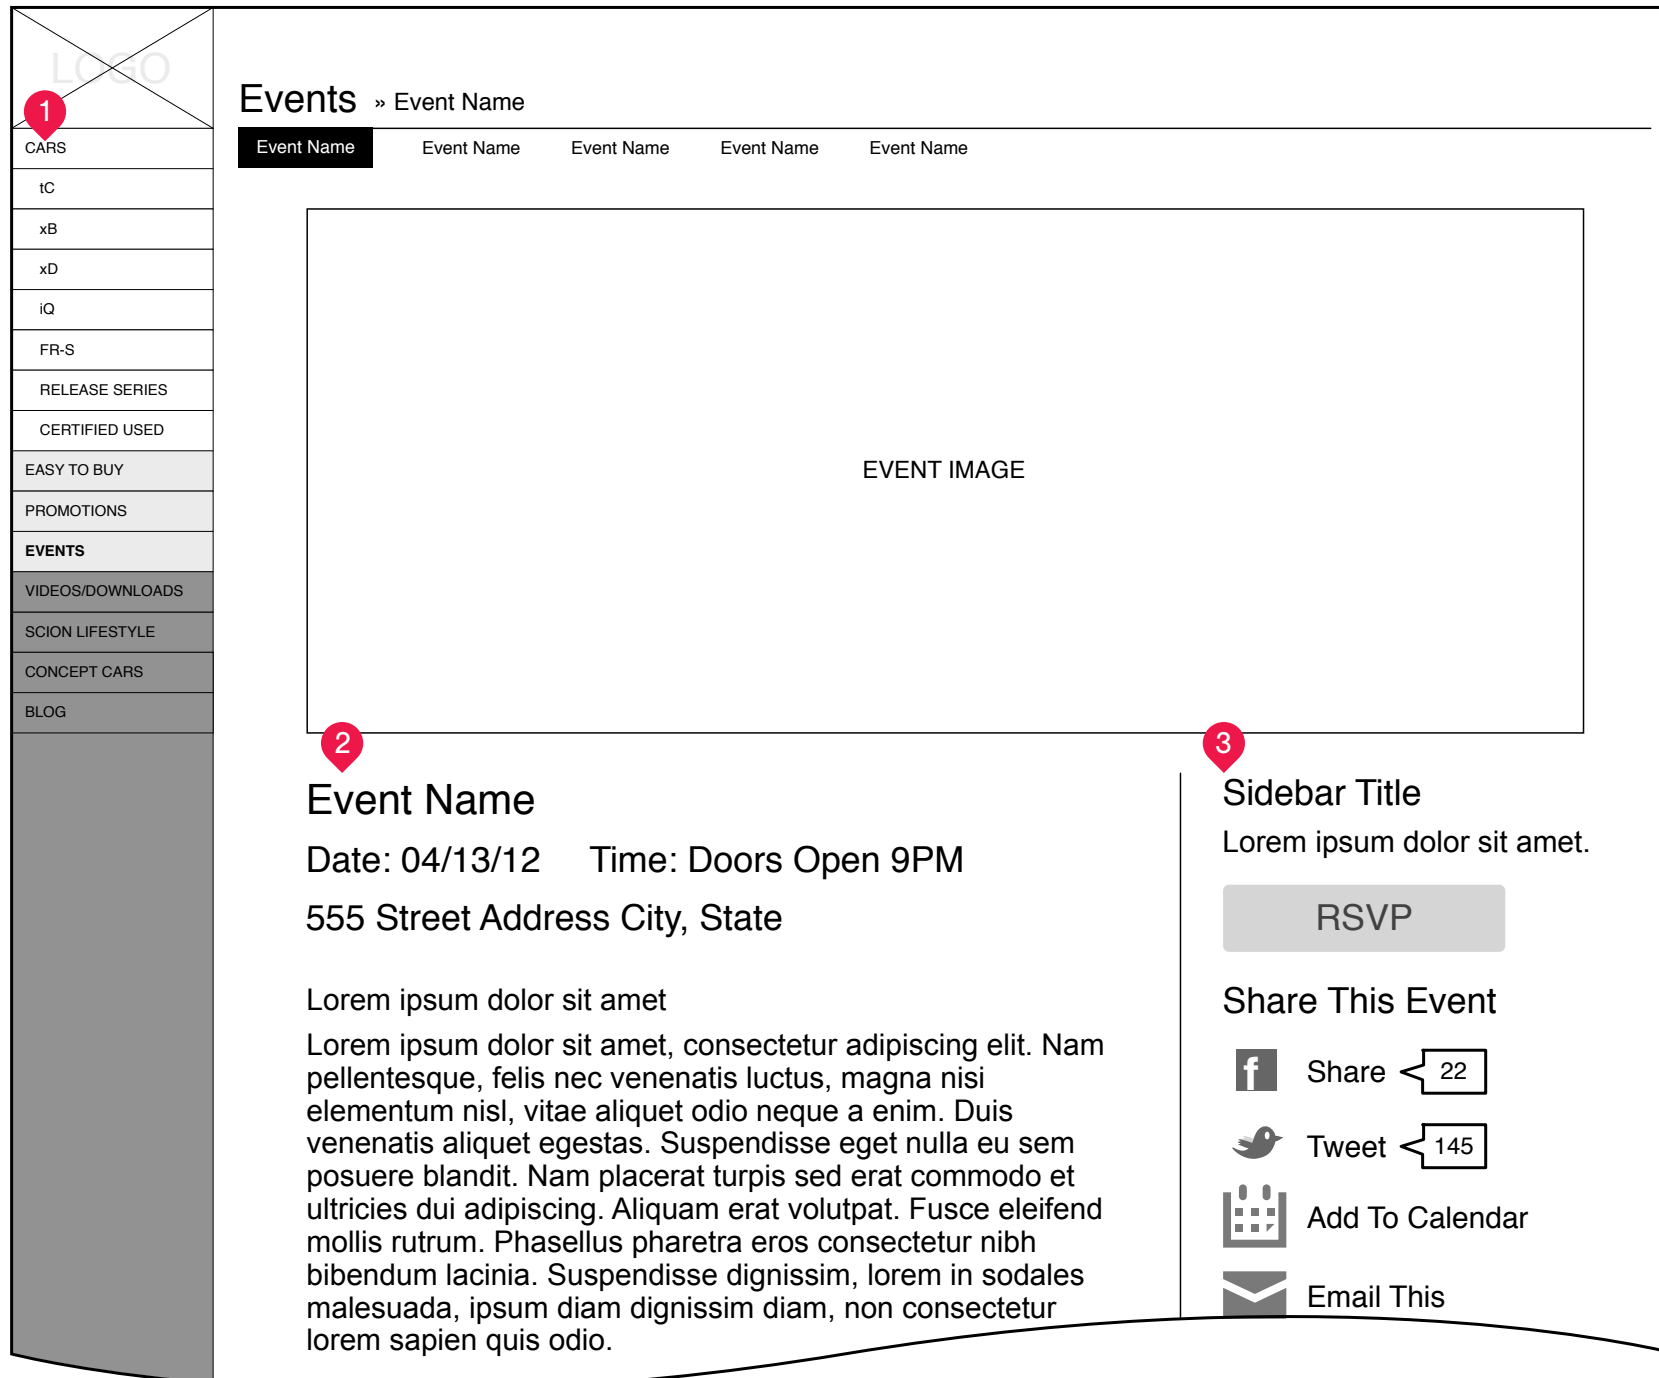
LOGO

1

CARS

tC

xB

xD

iQ

FR-S

RELEASE SERIES

CERTIFIED USED

EASY TO BUY

PROMOTIONS

EVENTS

VIDEOS/DOWNLOADS

SCION LIFESTYLE

CONCEPT CARS

BLOG

Events » Event Name

Event Name | Event Name | Event Name | Event Name | Event Name

EVENT IMAGE

2

Event Name

Date: 04/13/12 Time: Doors Open 9PM

555 Street Address City, State

Lorem ipsum dolor sit amet

Lorem ipsum dolor sit amet, consectetur adipiscing elit. Nam pellentesque, felis nec venenatis luctus, magna nisi elementum nisl, vitae aliquet odio neque a enim. Duis venenatis aliquet egestas. Suspendisse eget nulla eu sem posuere blandit. Nam placerat turpis sed erat commodo et ultricies dui adipiscing. Aliquam erat volutpat. Fusce eleifend mollis rutrum. Phasellus pharetra eros consectetur nibh bibendum lacinia. Suspendisse dignissim, lorem in sodales malesuada, ipsum diam dignissim diam, non consectetur lorem sapien quis odio.

3

Sidebar Title

Lorem ipsum dolor sit amet.

RSVP

Share This Event

f Share 22

Tweet 145

Add To Calendar

Email This